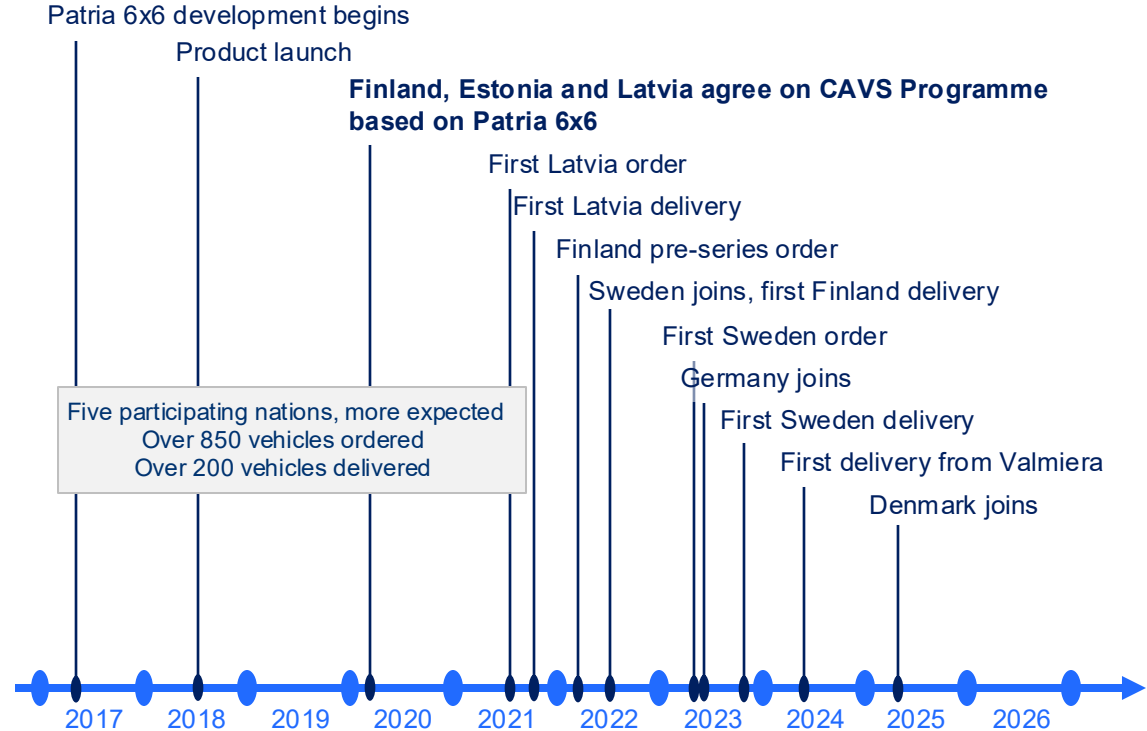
Patria 6x6 development begins

Product launch

**Finland, Estonia and Latvia agree on CAVS Programme based on Patria 6x6**

First Latvia order

First Latvia delivery

Finland pre-series order

Sweden joins, first Finland delivery

First Sweden order

Germany joins

First Sweden delivery

First delivery from Valmiera

Denmark joins

Five participating nations, more expected
Over 850 vehicles ordered
Over 200 vehicles delivered

2017 2018 2019 2020 2021 2022 2023 2024 2025 2026